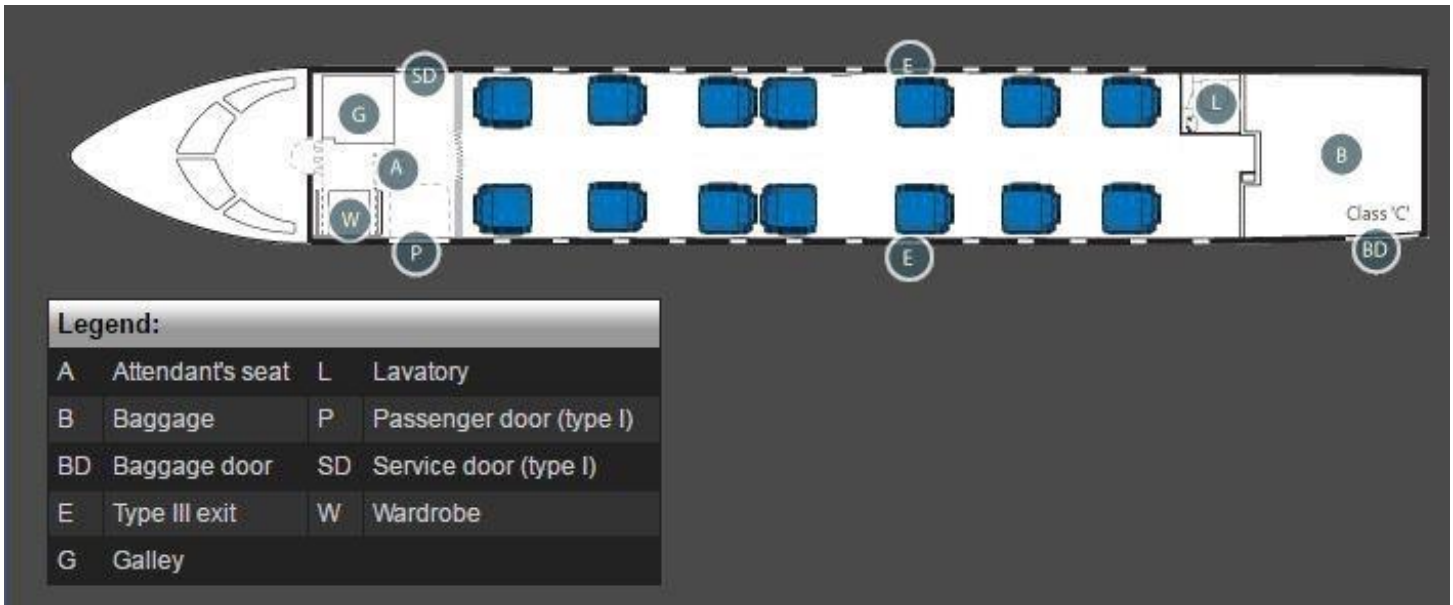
SD
E
G
L
A
B
W
Class 'C'
P
E
BD

Legend:

| | | | |
|---|---|---|---|
| A | Attendant's seat | L | Lavatory |
| B | Baggage | P | Passenger door (type I) |
| BD | Baggage door | SD | Service door (type I) |
| E | Type III exit | W | Wardrobe |
| G | Galley | | |